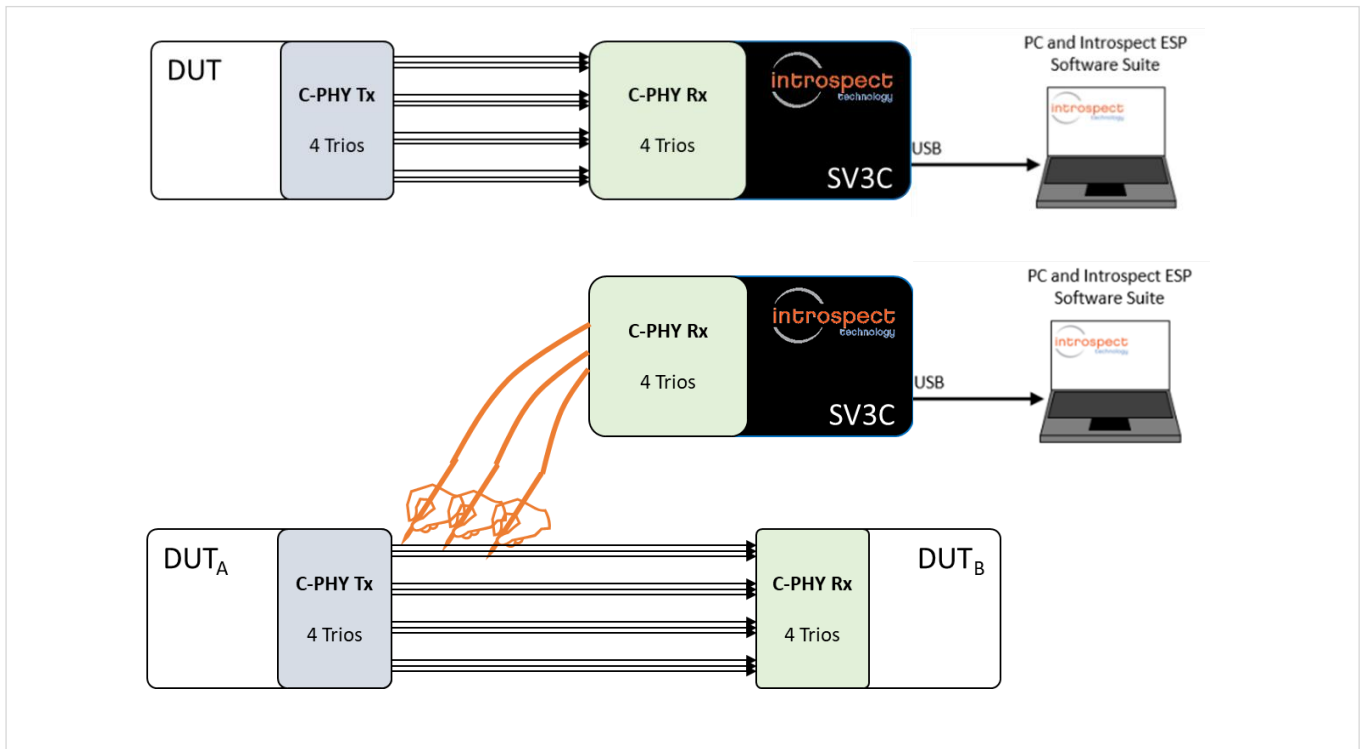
DUT

C-PHY Tx

4 Trios

C-PHY Rx

4 Trios

introspect technology

SV3C

USB

PC and Introspect ESP Software Suite

introspect technology

C-PHY Rx

4 Trios

introspect technology

SV3C

USB

PC and Introspect ESP Software Suite

introspect technology

DUT$_A$

C-PHY Tx

4 Trios

C-PHY Rx

4 Trios

DUT$_B$